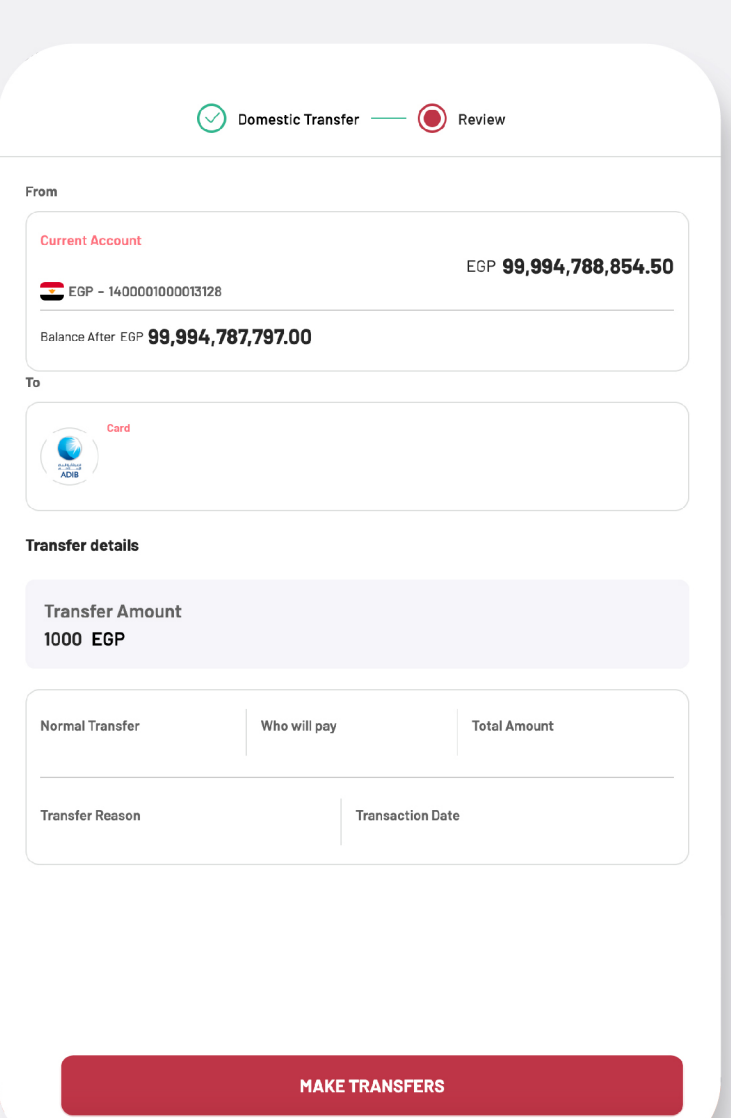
Domestic Transfer

Review

From

Current Account

EGP 99,994,788,854.50

EGP - 1400001000013128

Balance After EGP 99,994,787,797.00

To

Card

ADIB

Transfer details

Transfer Amount
1000 EGP

| Normal Transfer | Who will pay | Total Amount |
|---|---|---|

| Transfer Reason | Transaction Date |
|---|---|

MAKE TRANSFERS